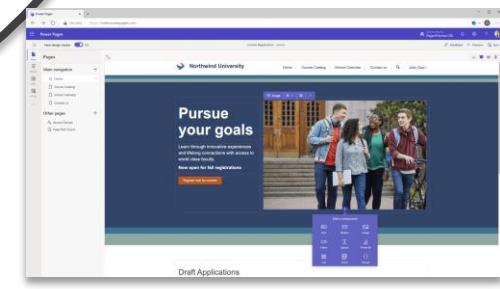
Power Pages

Pages

Main navigation

Home

Course Catalog

School Calendar

Contact us

Other pages

Access Denied

Page Not Found

Northwind University

Home

Course Catalog

School Calendar

Contact us

Pursue your goals

Learn through innovative experiences and lifelong connections with access to world class faculty.

Now open for fall registrations

Register now for courses

Draft Applications